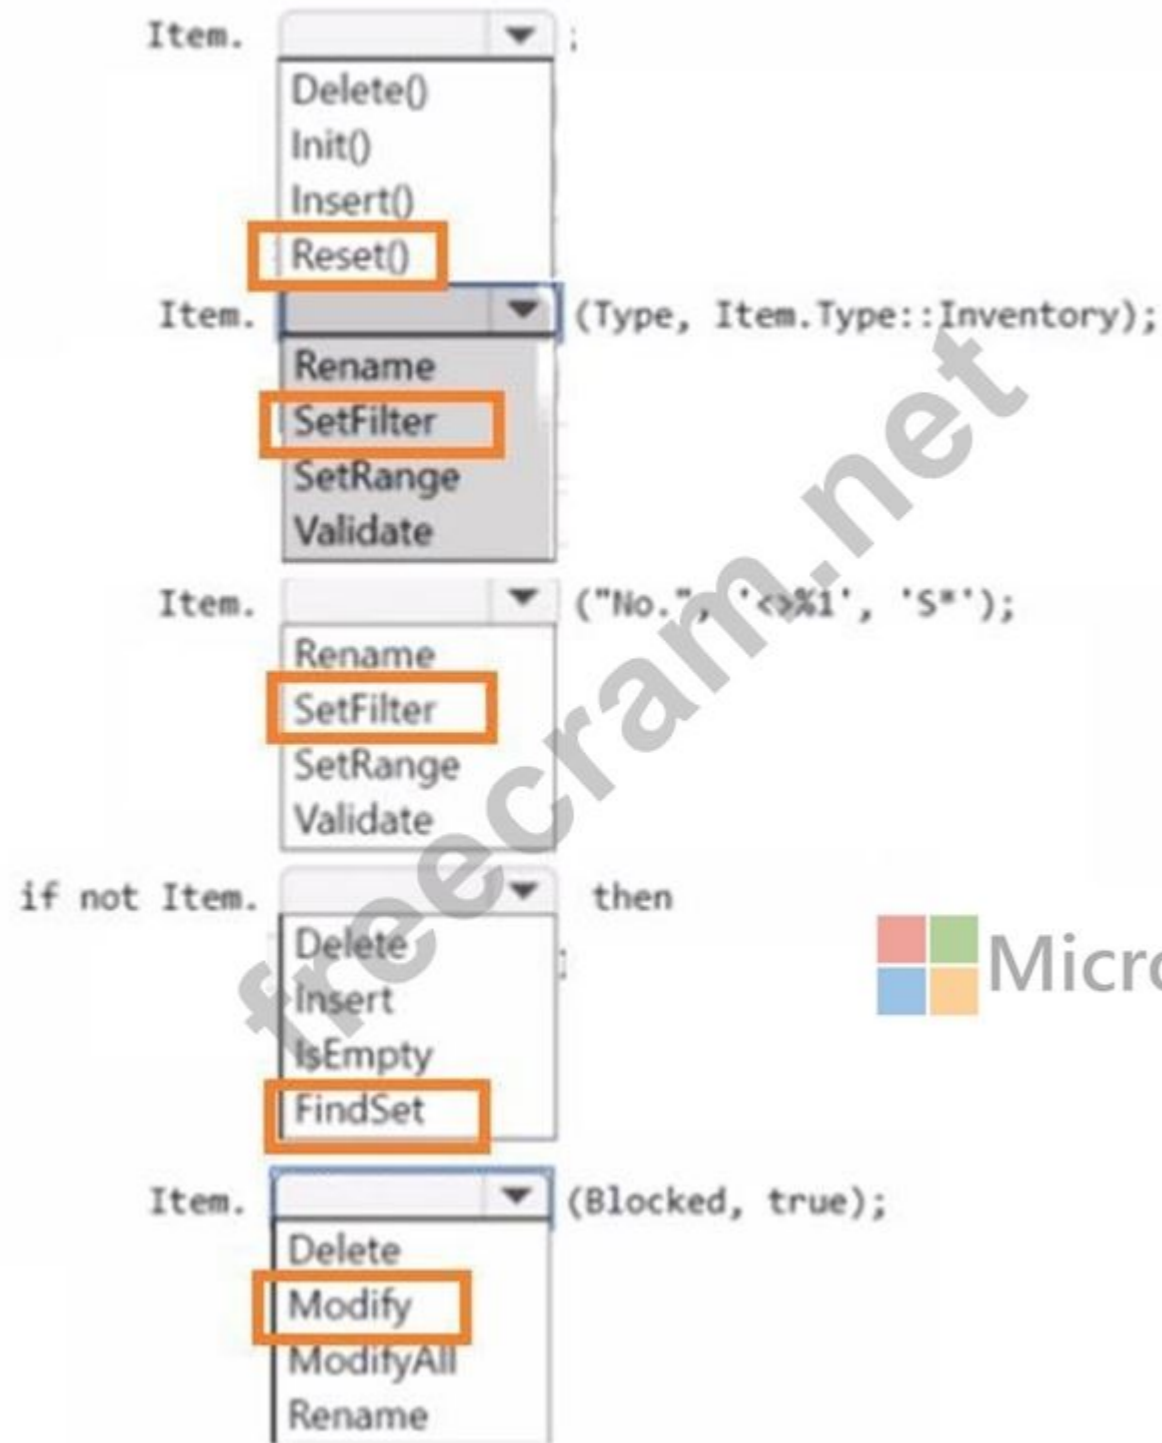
Item. ;
Delete()
Init()
Insert()
Reset()

Item. (Type, Item.Type::Inventory);
Rename
SetFilter
SetRange
Validate

Item. ("No.", '<>%1', 'S*');
Rename
SetFilter
SetRange
Validate

if not Item. then
Delete
Insert
IsEmpty
FindSet

Item. (Blocked, true);
Delete
Modify
ModifyAll
Rename

freecram.net

Micro